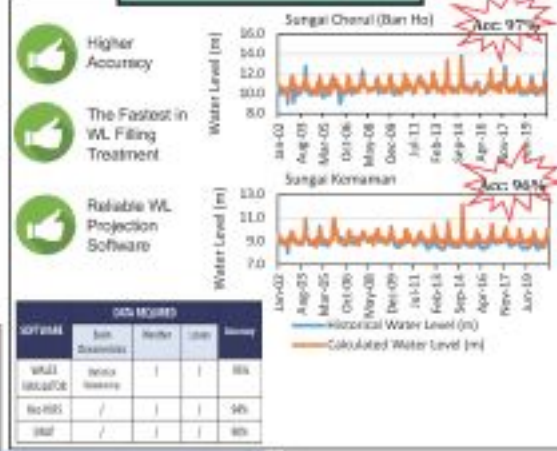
Higher Accuracy

The Fastest in WL Filling Treatment

Reliable WL Projection Software

Sungai Cheral (Ban Ho)

Acc: 97%

16.0
14.0
12.0
10.0
8.0

Water Level (m)

Jan-02
Aug-03
Mar-05
Oct-06
May-08
Dec-09
Jul-11
Feb-13
Sep-14
Apr-16
Nov-17
Jun-19

Sungai Kemaman

Acc: 96%

13.0
11.0
9.0
7.0

Water Level (m)

Jan-02
Aug-03
Mar-05
Oct-06
May-08
Dec-09
Jul-11
Feb-13
Sep-14
Apr-16
Nov-17
Jun-19

Historical Water Level (m)
Calculated Water Level (m)

| SOFTWARE | DATA REQUIRED | | | Accuracy |
|---|---|---|---|---|
| | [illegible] | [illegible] | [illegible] | |
| WL CALCULATOR | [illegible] | / | / | 96% |
| Hec-HMS | / | / | / | 94% |
| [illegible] | / | / | / | 80% |